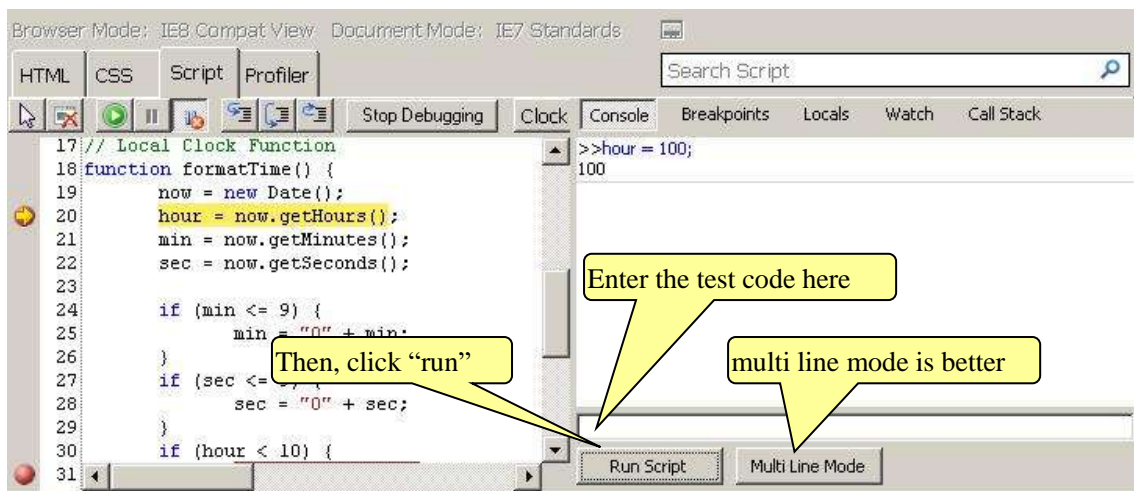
Browser Mode: IE8 Compat View Document Mode: IE7 Standards

HTML CSS Script Profiler

Search Script

Stop Debugging Clock Console Breakpoints Locals Watch Call Stack

17 // Local Clock Function
18 function formatTime() {
19 now = new Date();
20 hour = now.getHours();
21 min = now.getMinutes();
22 sec = now.getSeconds();
23
24 if (min <= 9) {
25 min = "0" + min;
26 }
27 if (sec <= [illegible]) {
28 sec = "0" + sec;
29 }
30 if (hour < 10) {
31

>>hour = 100;
100

Enter the test code here

Then, click "run"

multi line mode is better

Run Script Multi Line Mode